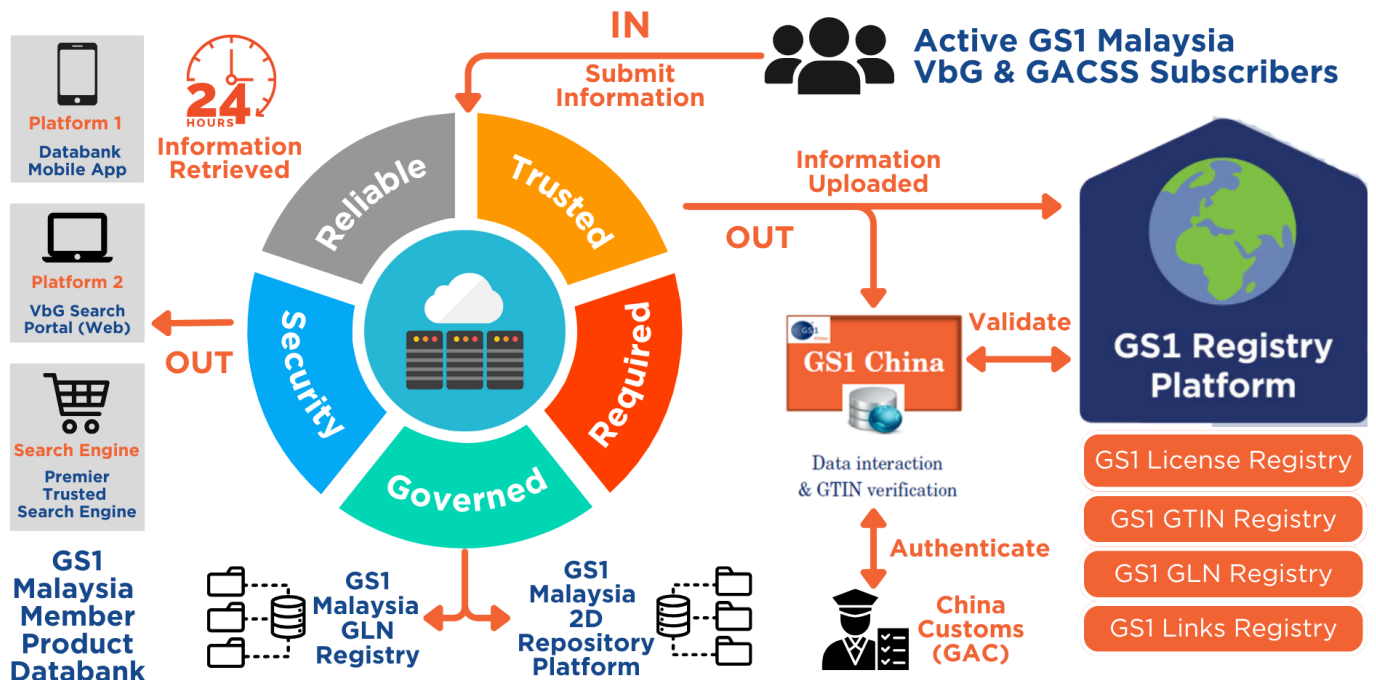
Platform 1
Databank Mobile App

24 HOURS
Information Retrieved

IN
Submit Information

Active GS1 Malaysia VbG & GACSS Subscribers

Platform 2
VbG Search Portal (Web)

OUT

Reliable
Trusted
Required
Governed
Security

Information Uploaded

OUT

GS1 China
GS1 China
Validate

GS1 Registry Platform

Data interaction & GTIN verification

Search Engine
Premier Trusted Search Engine

GS1 License Registry
GS1 GTIN Registry
GS1 GLN Registry
GS1 Links Registry

Authenticate

GS1 Malaysia Member Product Databank

GS1 Malaysia GLN Registry

GS1 Malaysia 2D Repository Platform

China Customs (GAC)